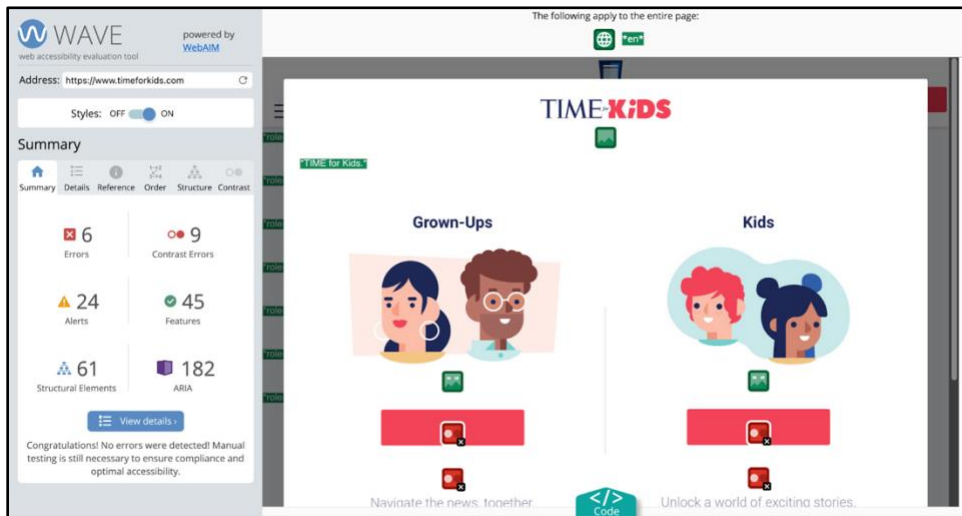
WAVE
web accessibility evaluation tool
powered by WebAIM

Address: https://www.timeforkids.com

Styles: OFF ON

Summary

Summary Details Reference Order Structure Contrast

6
Errors

9
Contrast Errors

24
Alerts

45
Features

61
Structural Elements

182
ARIA

View details ›

Congratulations! No errors were detected! Manual testing is still necessary to ensure compliance and optimal accessibility.

The following apply to the entire page:

"en"

TIME for KIDS

"TIME for Kids."

role
role
role
role
role
role
role
role

Grown-Ups

Kids

Navigate the news, together

Unlock a world of exciting stories.

</>
Code